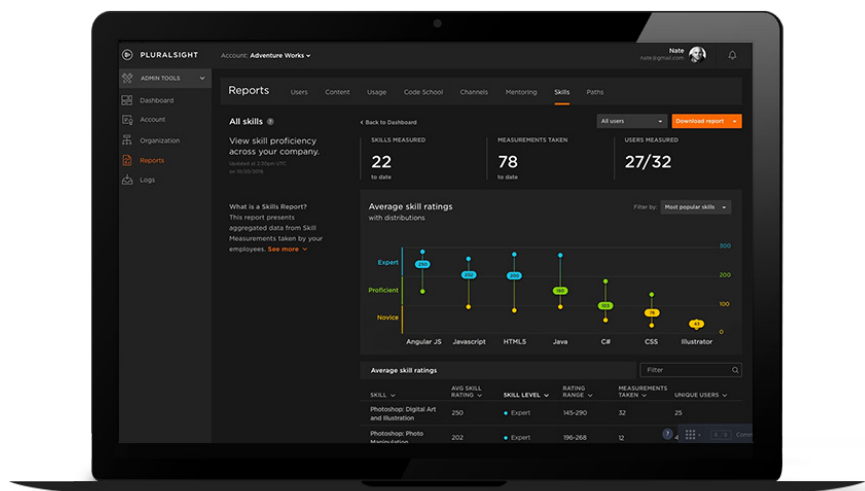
PLURALSIGHT Account: Adventure Works

Nate
nate@gmail.com

ADMIN TOOLS

Dashboard

Account

Organization

Reports

Logs

Reports Users Content Usage Code School Channels Mentoring Skills Paths

All skills

View skill proficiency across your company.

Updated at 2:30am UTC on 10/05/2016

What is a Skills Report? This report presents aggregated data from Skill Measurements taken by your employees. See more

< Back to Dashboard

All users

Download report

SKILLS MEASURED
22
to date

MEASUREMENTS TAKEN
78
to date

USERS MEASURED
27/32

Average skill ratings
with distributions

Filter by: Most popular skills

Expert

Proficient

Novice

300
200
100
0

250 202 200 180 165 76 43

Angular JS Javascript HTML5 Java C# CSS Illustrator

Average skill ratings

Filter

| SKILL | AVG SKILL RATING | SKILL LEVEL | RATING RANGE | MEASUREMENTS TAKEN | UNIQUE USERS |
|---|---|---|---|---|---|
| Photoshop: Digital Art and Illustration | 250 | Expert | 145-290 | 32 | 25 |
| Photoshop: Photo Manipulation | 202 | Expert | 196-268 | 12 | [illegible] |